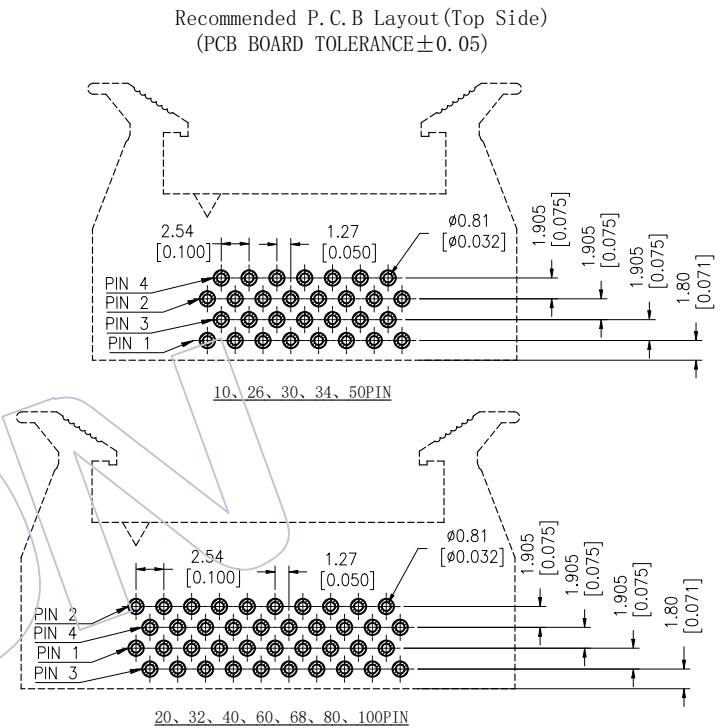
Recommended P.C.B Layout(Top Side)
(PCB BOARD TOLERANCE±0.05)

2.54
[0.100]
1.27
[0.050]
ø0.81
[ø0.032]
1.905
[0.075]
1.905
[0.075]
1.905
[0.075]
1.80
[0.071]
PIN 4
PIN 2
PIN 3
PIN 1

10、26、30、34、50PIN

ø0.81
[ø0.032]
2.54
[0.100]
1.27
[0.050]
1.905
[0.075]
1.905
[0.075]
1.905
[0.075]
1.80
[0.071]
PIN 2
PIN 4
PIN 1
PIN 3

20、32、40、60、68、80、100PIN